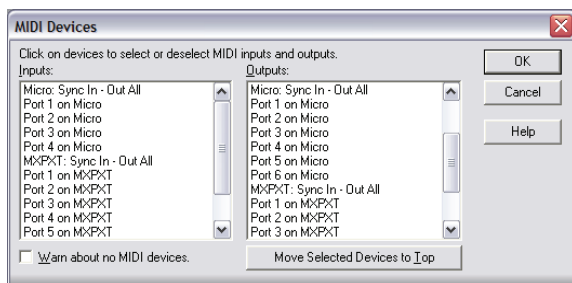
MIDI Devices

Click on devices to select or deselect MIDI inputs and outputs.

Inputs:

Micro: Sync In - Out All
Port 1 on Micro
Port 2 on Micro
Port 3 on Micro
Port 4 on Micro
MXPXT: Sync In - Out All
Port 1 on MXPXT
Port 2 on MXPXT
Port 3 on MXPXT
Port 4 on MXPXT
Port 5 on MXPXT

Outputs:

Micro: Sync In - Out All
Port 1 on Micro
Port 2 on Micro
Port 3 on Micro
Port 4 on Micro
Port 5 on Micro
Port 6 on Micro
MXPXT: Sync In - Out All
Port 1 on MXPXT
Port 2 on MXPXT
Port 3 on MXPXT

OK

Cancel

Help

Warn about no MIDI devices.

Move Selected Devices to Top